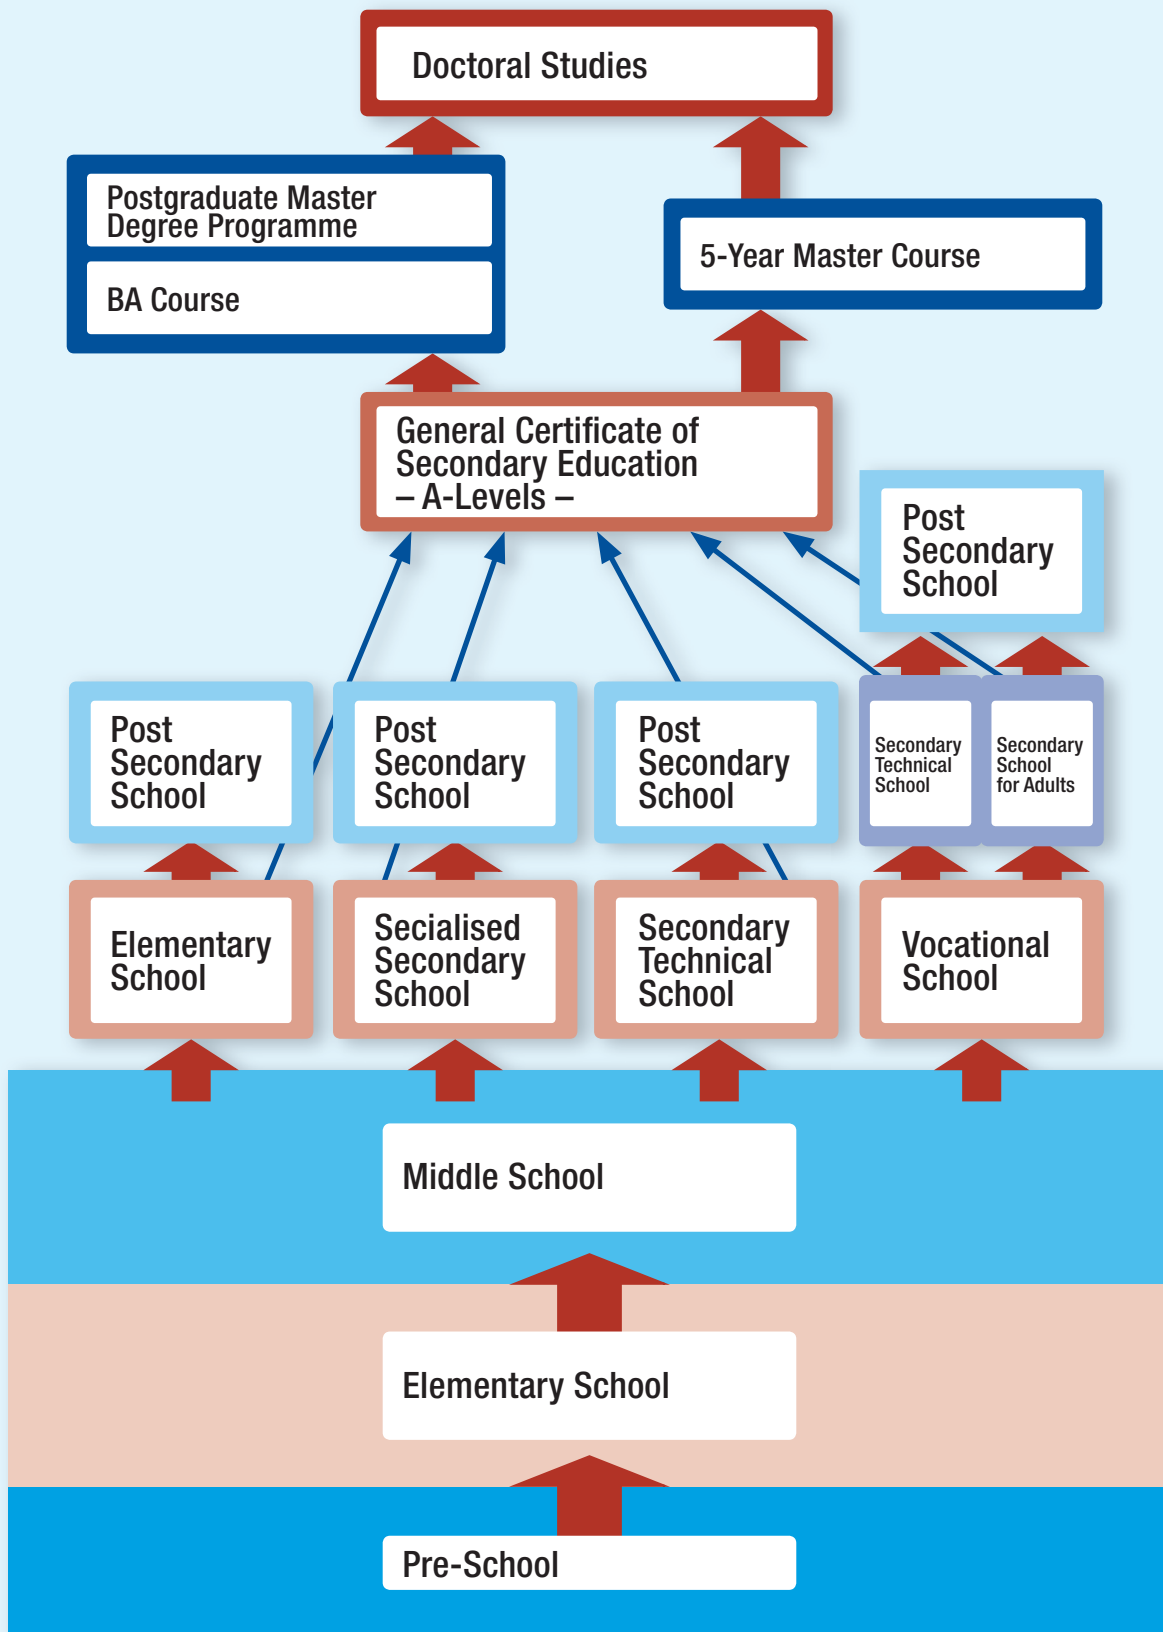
Doctoral Studies

Postgraduate Master Degree Programme

BA Course

5-Year Master Course

General Certificate of Secondary Education – A-Levels –

Post Secondary School

Post Secondary School

Post Secondary School

Post Secondary School

Secondary Technical School

Secondary School for Adults

Elementary School

Secialised Secondary School

Secondary Technical School

Vocational School

Middle School

Elementary School

Pre-School